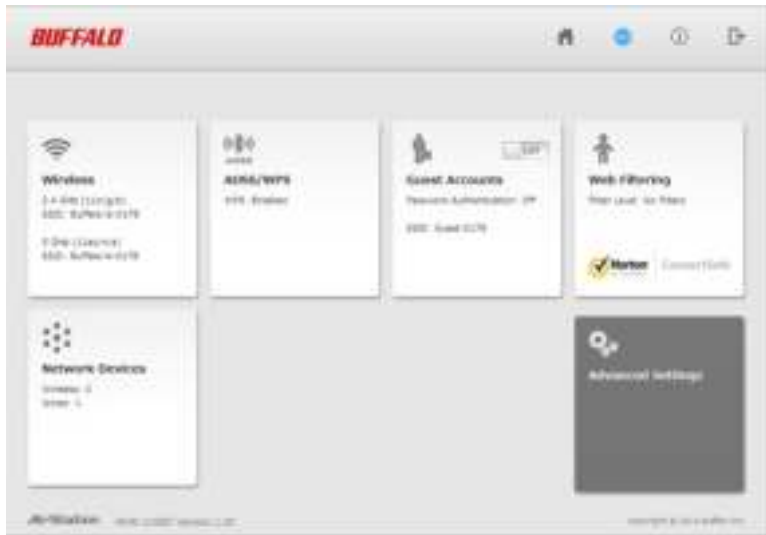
BUFFALO

Wireless
2.4 GHz (11n/g/b)
SSID: Buffalo-G-0178
5 GHz (11ac/n/a)
SSID: Buffalo-A-0178

AOSS/WPS
WPS: Enabled

Guest Accounts
OFF
Password Authentication: Off
SSID: Guest-0178

Web Filtering
Filter Level: No Filters
Norton ConnectSafe

Network Devices
Wireless: 0
Wired: 1

Advanced Settings

AirStation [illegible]
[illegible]